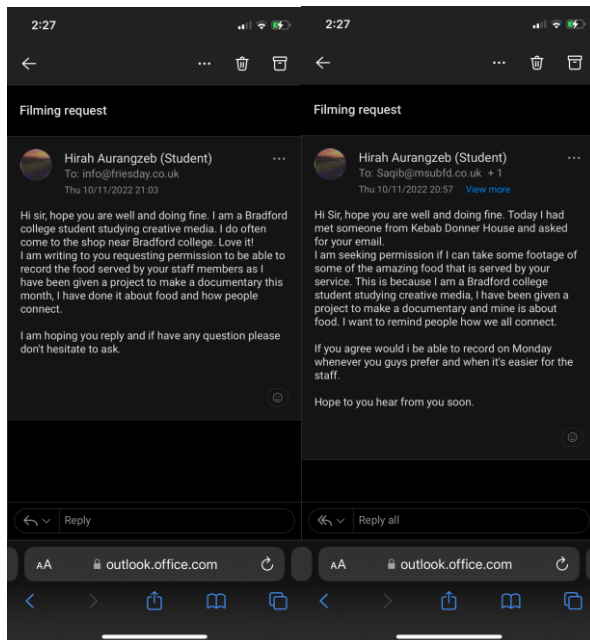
2:27

Filming request

Hirah Aurangzeb (Student)
To: info@friesday.co.uk
Thu 10/11/2022 21:03

Hi sir, hope you are well and doing fine. I am a Bradford college student studying creative media. I do often come to the shop near Bradford college. Love it!
I am writing to you requesting permission to be able to record the food served by your staff members as I have been given a project to make a documentary this month, I have done it about food and how people connect.

I am hoping you reply and if have any question please don't hesitate to ask.

Reply

AA outlook.office.com

2:27

Filming request

Hirah Aurangzeb (Student)
To: Saqib@msubfd.co.uk + 1
Thu 10/11/2022 20:57 View more

Hi Sir, hope you are well and doing fine. Today I had met someone from Kebab Donner House and asked for your email.
I am seeking permission if I can take some footage of some of the amazing food that is served by your service. This is because I am a Bradford college student studying creative media, I have been given a project to make a documentary and mine is about food. I want to remind people how we all connect.

If you agree would i be able to record on Monday whenever you guys prefer and when it's easier for the staff.

Hope to you hear from you soon.

Reply all

AA outlook.office.com